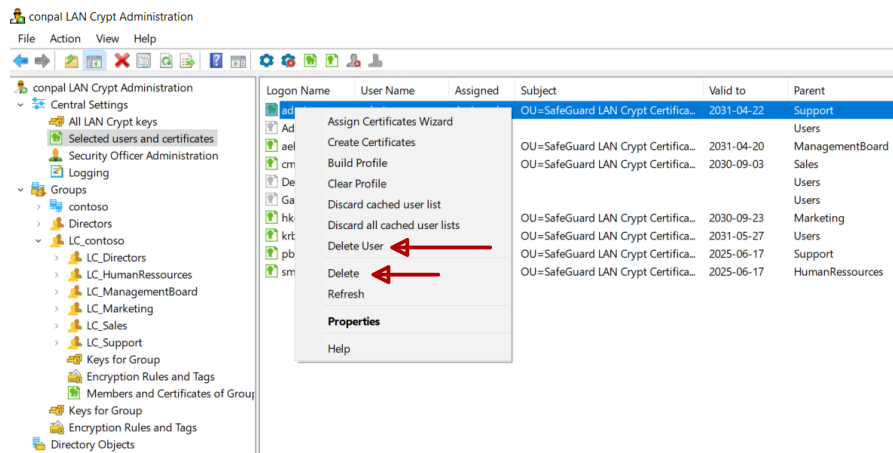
conpal LAN Crypt Administration

File Action View Help

conpal LAN Crypt Administration
Central Settings
All LAN Crypt keys
Selected users and certificates
Security Officer Administration
Logging
Groups
contoso
Directors
LC_contoso
LC_Directors
LC_HumanRessources
LC_ManagementBoard
LC_Marketing
LC_Sales
LC_Support
Keys for Group
Encryption Rules and Tags
Members and Certificates of Group
Keys for Group
Encryption Rules and Tags
Directory Objects

| Logon Name | User Name | Assigned | Subject | Valid to | Parent |
|---|---|---|---|---|---|
| ad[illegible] | | | OU=SafeGuard LAN Crypt Certifica... | 2031-04-22 | Support |
| Ad | | | | | Users |
| ael | | | OU=SafeGuard LAN Crypt Certifica... | 2031-04-20 | ManagementBoard |
| cm | | | OU=SafeGuard LAN Crypt Certifica... | 2030-09-03 | Sales |
| De | | | | | Users |
| Ga | | | | | Users |
| hk | | | OU=SafeGuard LAN Crypt Certifica... | 2030-09-23 | Marketing |
| krb | | | OU=SafeGuard LAN Crypt Certifica... | 2031-05-27 | Users |
| pb | | | OU=SafeGuard LAN Crypt Certifica... | 2025-06-17 | Support |
| sm | | | OU=SafeGuard LAN Crypt Certifica... | 2025-06-17 | HumanRessources |

Assign Certificates Wizard
Create Certificates
Build Profile
Clear Profile
Discard cached user list
Discard all cached user lists
Delete User
Delete
Refresh
Properties
Help